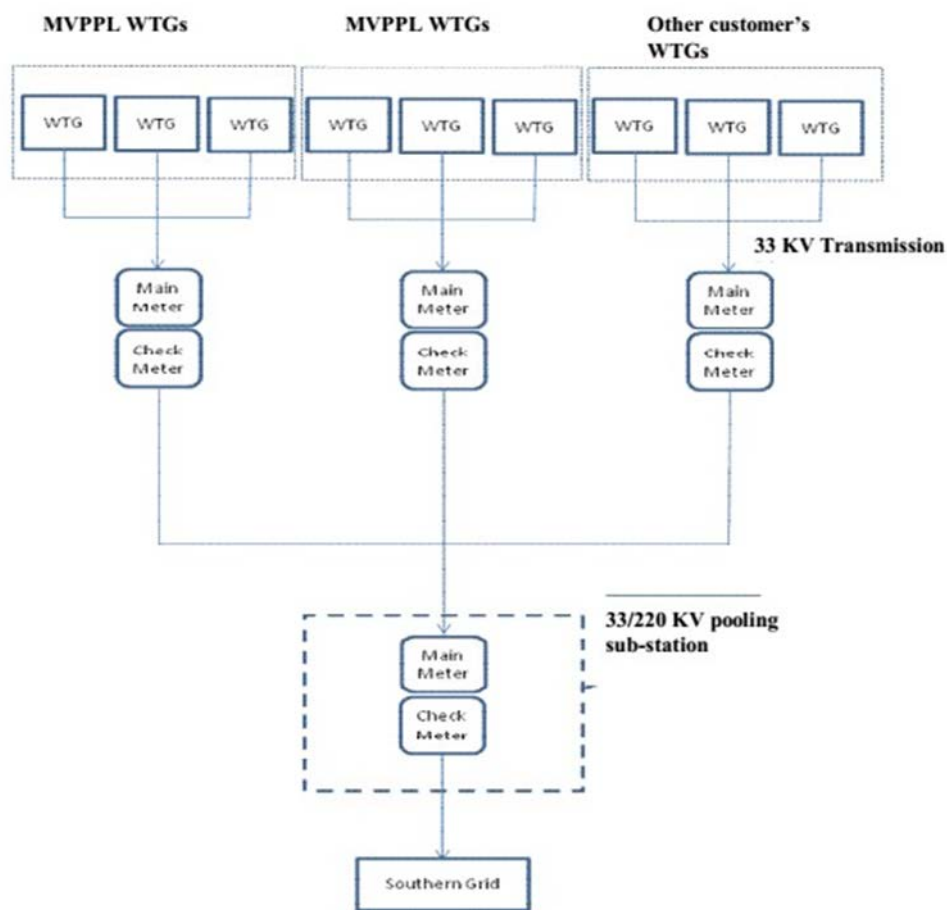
MVPPL WTGs

MVPPL WTGs

Other customer's WTGs

WTG WTG WTG

WTG WTG WTG

WTG WTG WTG

33 KV Transmission

Main Meter

Check Meter

Main Meter

Check Meter

Main Meter

Check Meter

33/220 KV pooling sub-station

Main Meter

Check Meter

Southern Grid